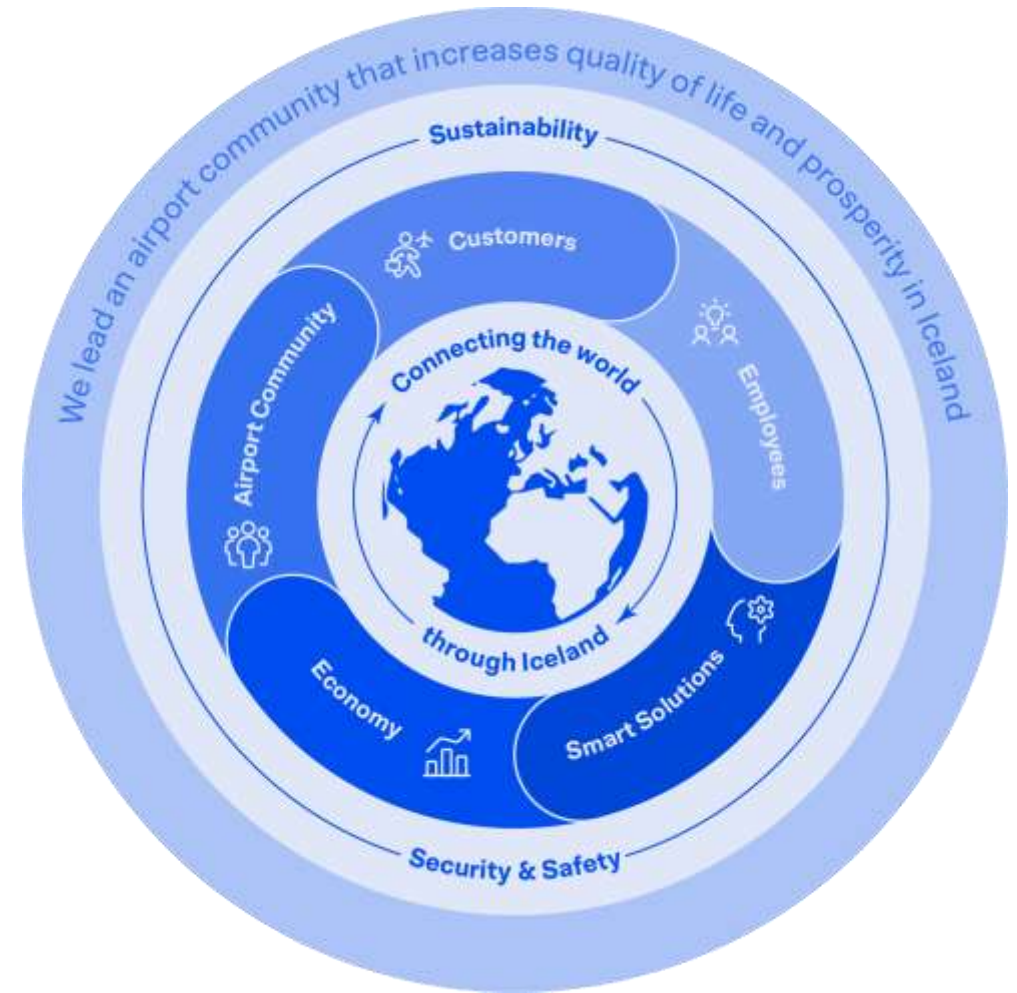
We lead an airport community that increases quality of life and prosperity in Iceland

Sustainability

Customers

Employees

Smart Solutions

Economy

Airport Community

Connecting the world

through Iceland

Security & Safety